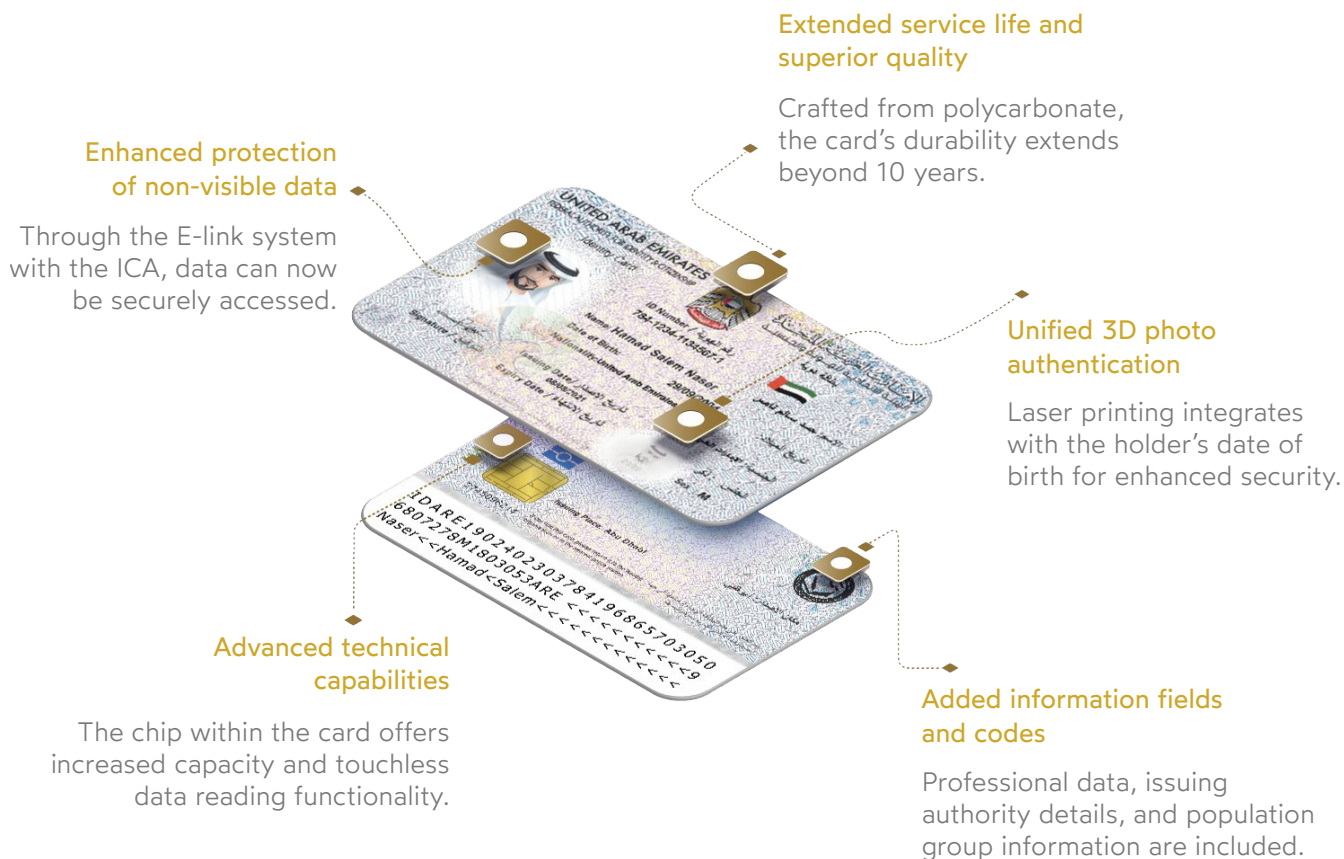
Extended service life and superior quality

Crafted from polycarbonate, the card's durability extends beyond 10 years.

Enhanced protection of non-visible data

Through the E-link system with the ICA, data can now be securely accessed.

Unified 3D photo authentication

Laser printing integrates with the holder's date of birth for enhanced security.

UNITED ARAB EMIRATES

Identity Card

ID Number / رقم الهوية
784-1234-1135667-1

Name: Hamad Salem Naser

Date of Birth:

Nationality: United Arab Emirates

Issuing Date:

Expiry Date /

Signature

Sex: M

Issuing Place: Abu Dhabi

IDARE1902402303784196865703050
6807278M1803053ARE<<<<<<<<<<<9
Naser<<Hamad<Salem<<<<<<<<<<<<<

Advanced technical capabilities

The chip within the card offers increased capacity and touchless data reading functionality.

Added information fields and codes

Professional data, issuing authority details, and population group information are included.